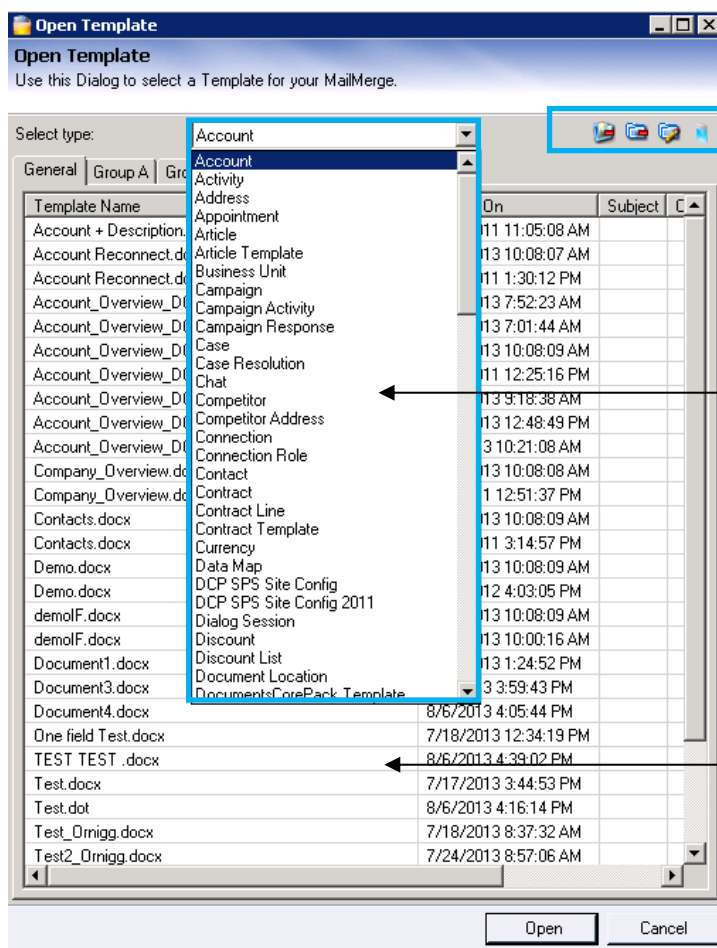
Open Template

Open Template
Use this Dialog to select a Template for your MailMerge.

Select type: Account

General | Group A | Gro

| Template Name | On | Subject | C |
|---|---|---|---|
| Account + Description. | 11 11:05:08 AM | | |
| Account Reconnect.d | 13 10:08:07 AM | | |
| Account Reconnect.d | 11 1:30:12 PM | | |
| Account_Overview_D | 13 7:52:23 AM | | |
| Account_Overview_D | 13 7:01:44 AM | | |
| Account_Overview_D | 13 10:08:09 AM | | |
| Account_Overview_D | 11 12:25:16 PM | | |
| Account_Overview_D | 13 9:18:38 AM | | |
| Account_Overview_D | 13 12:48:49 PM | | |
| Account_Overview_D | 3 10:21:08 AM | | |
| Company_Overview.do | 13 10:08:08 AM | | |
| Company_Overview.do | 1 12:51:37 PM | | |
| Contacts.docx | 13 10:08:09 AM | | |
| Contacts.docx | 11 3:14:57 PM | | |
| Demo.docx | 13 10:08:09 AM | | |
| Demo.docx | 12 4:03:05 PM | | |
| demoIF.docx | 13 10:08:09 AM | | |
| demoIF.docx | 13 10:00:16 AM | | |
| Document1.docx | 13 1:24:52 PM | | |
| Document3.docx | 3 3:59:43 PM | | |
| Document4.docx | 8/6/2013 4:05:44 PM | | |
| One field Test.docx | 7/18/2013 12:34:19 PM | | |
| TEST TEST .docx | 8/6/2013 4:39:02 PM | | |
| Test.docx | 7/17/2013 3:44:53 PM | | |
| Test.dot | 8/6/2013 4:16:14 PM | | |
| Test_Ornigg.docx | 7/18/2013 8:37:32 AM | | |
| Test2_Ornigg.docx | 7/24/2013 8:57:06 AM | | |

Account
Activity
Address
Appointment
Article
Article Template
Business Unit
Campaign
Campaign Activity
Campaign Response
Case
Case Resolution
Chat
Competitor
Competitor Address
Connection
Connection Role
Contact
Contract
Contract Line
Contract Template
Currency
Data Map
DCP SPS Site Config
DCP SPS Site Config 2011
Dialog Session
Discount
Discount List
Document Location
DocumentsCorePack Template

Open Cancel